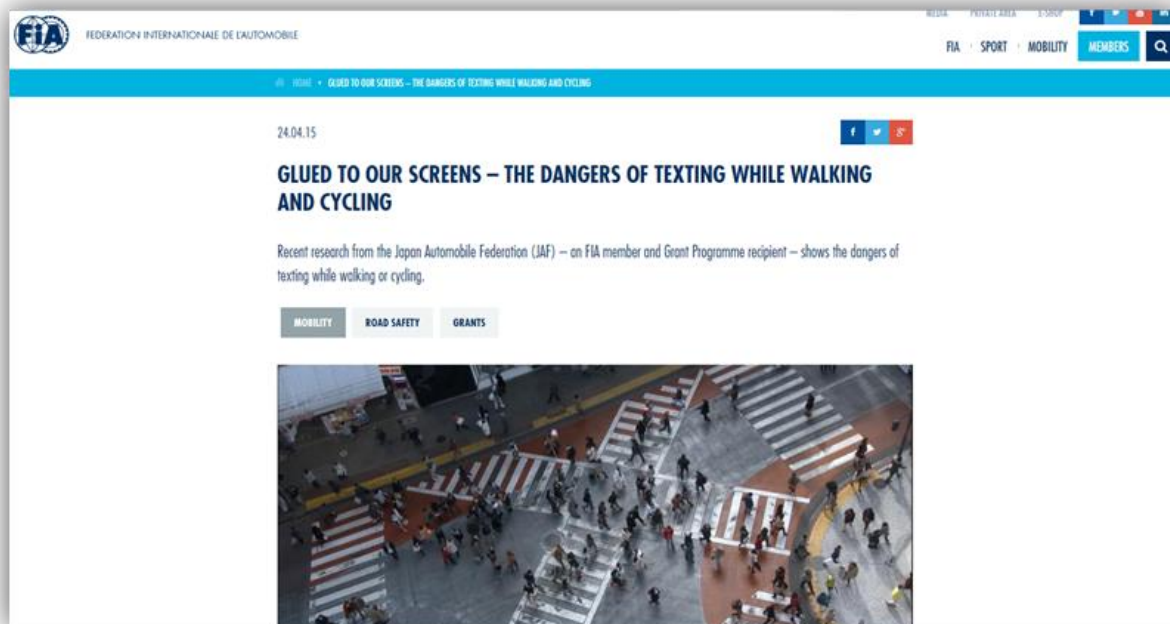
FIA FEDERATION INTERNATIONALE DE L'AUTOMOBILE

MEDIA PRIVATE AREA E-SHOP

FIA · SPORT · MOBILITY MEMBERS

HOME • GLUED TO OUR SCREENS – THE DANGERS OF TEXTING WHILE WALKING AND CYCLING

24.04.15

GLUED TO OUR SCREENS – THE DANGERS OF TEXTING WHILE WALKING AND CYCLING

Recent research from the Japan Automobile Federation (JAF) – an FIA member and Grant Programme recipient – shows the dangers of texting while walking or cycling.

MOBILITY ROAD SAFETY GRANTS